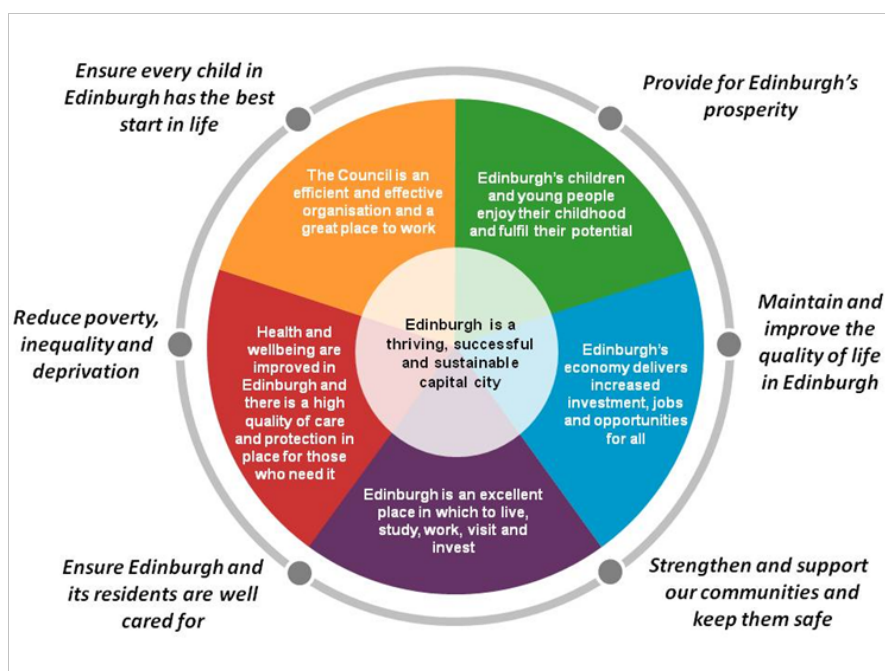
Ensure every child in Edinburgh has the best start in life

Provide for Edinburgh's prosperity

The Council is an efficient and effective organisation and a great place to work

Edinburgh's children and young people enjoy their childhood and fulfil their potential

Reduce poverty, inequality and deprivation

Health and wellbeing are improved in Edinburgh and there is a high quality of care and protection in place for those who need it

Edinburgh is a thriving, successful and sustainable capital city

Edinburgh's economy delivers increased investment, jobs and opportunities for all

Maintain and improve the quality of life in Edinburgh

Edinburgh is an excellent place in which to live, study, work, visit and invest

Ensure Edinburgh and its residents are well cared for

Strengthen and support our communities and keep them safe